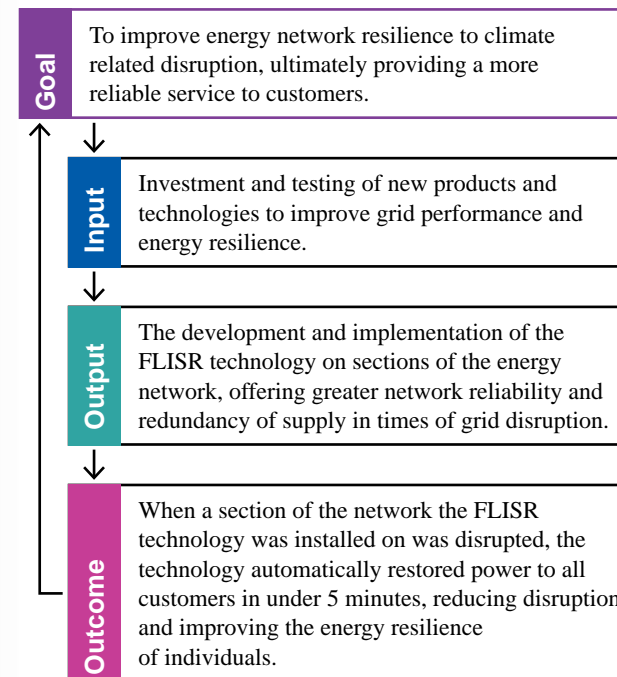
Goal

To improve energy network resilience to climate related disruption, ultimately providing a more reliable service to customers.

Input

Investment and testing of new products and technologies to improve grid performance and energy resilience.

Output

The development and implementation of the FLISR technology on sections of the energy network, offering greater network reliability and redundancy of supply in times of grid disruption.

Outcome

When a section of the network the FLISR technology was installed on was disrupted, the technology automatically restored power to all customers in under 5 minutes, reducing disruption and improving the energy resilience of individuals.